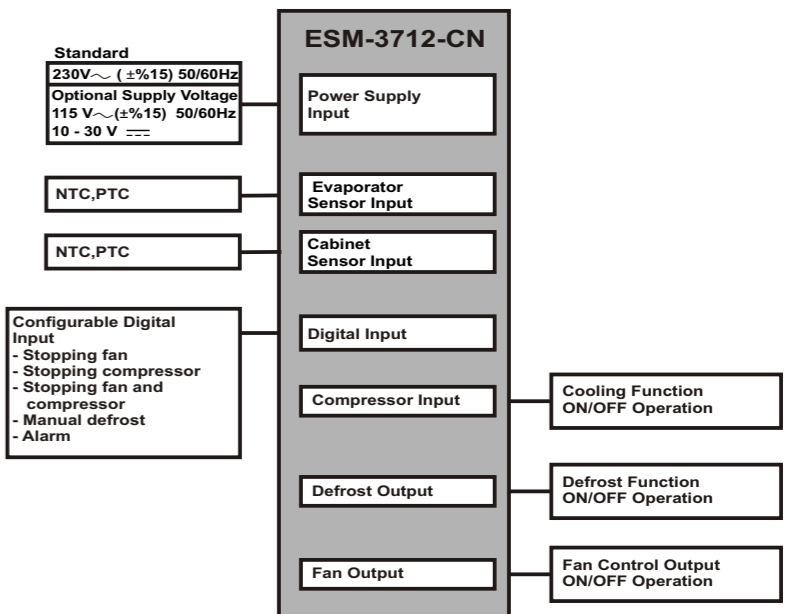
ESM-3712-CN

Standard
230V$\sim$ ( ±%15) 50/60Hz
Optional Supply Voltage
115 V$\sim$(±%15) 50/60Hz
10 - 30 V $\overline{---}$

Power Supply Input

NTC,PTC

Evaporator Sensor Input

NTC,PTC

Cabinet Sensor Input

Configurable Digital Input
- Stopping fan
- Stopping compressor
- Stopping fan and compressor
- Manual defrost
- Alarm

Digital Input

Compressor Input

Cooling Function
ON/OFF Operation

Defrost Output

Defrost Function
ON/OFF Operation

Fan Output

Fan Control Output
ON/OFF Operation